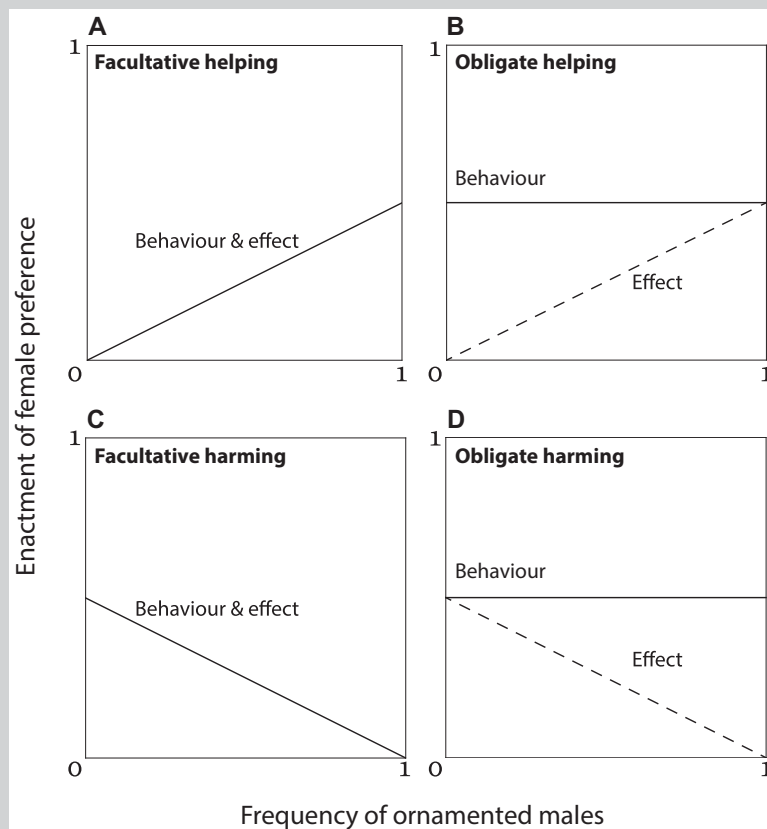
A

1

Facultative helping

Behaviour & effect

0

1

B

1

Obligate helping

Behaviour

Effect

0

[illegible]

C

1

Facultative harming

Behaviour & effect

0

1

D

1

Obligate harming

Behaviour

Effect

0

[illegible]

Enactment of female preference

Frequency of ornamented males